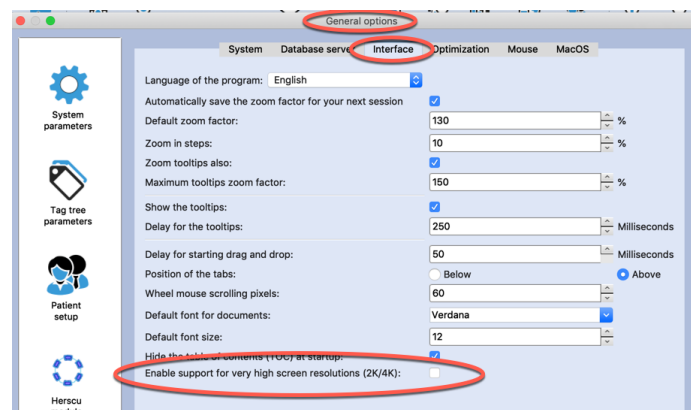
General options

System parameters

Tag tree parameters

Patient setup

Herscu

System | Database serve | Interface | Optimization | Mouse | MacOS

| | | |
|---|---|---|
| Language of the program: | English | |
| Automatically save the zoom factor for your next session | ✓ | |
| Default zoom factor: | 130 | % |
| Zoom in steps: | 10 | % |
| Zoom tooltips also: | ✓ | |
| Maximum tooltips zoom factor: | 150 | % |
| Show the tooltips: | ✓ | |
| Delay for the tooltips: | 250 | Milliseconds |
| Delay for starting drag and drop: | 50 | Milliseconds |
| Position of the tabs: | Below | Above |
| Wheel mouse scrolling pixels: | 60 | |
| Default font for documents: | Verdana | |
| Default font size: | 12 | |
| Hide the table of contents (TOC) at startup: | ✓ | |
| Enable support for very high screen resolutions (2K/4K): | | |